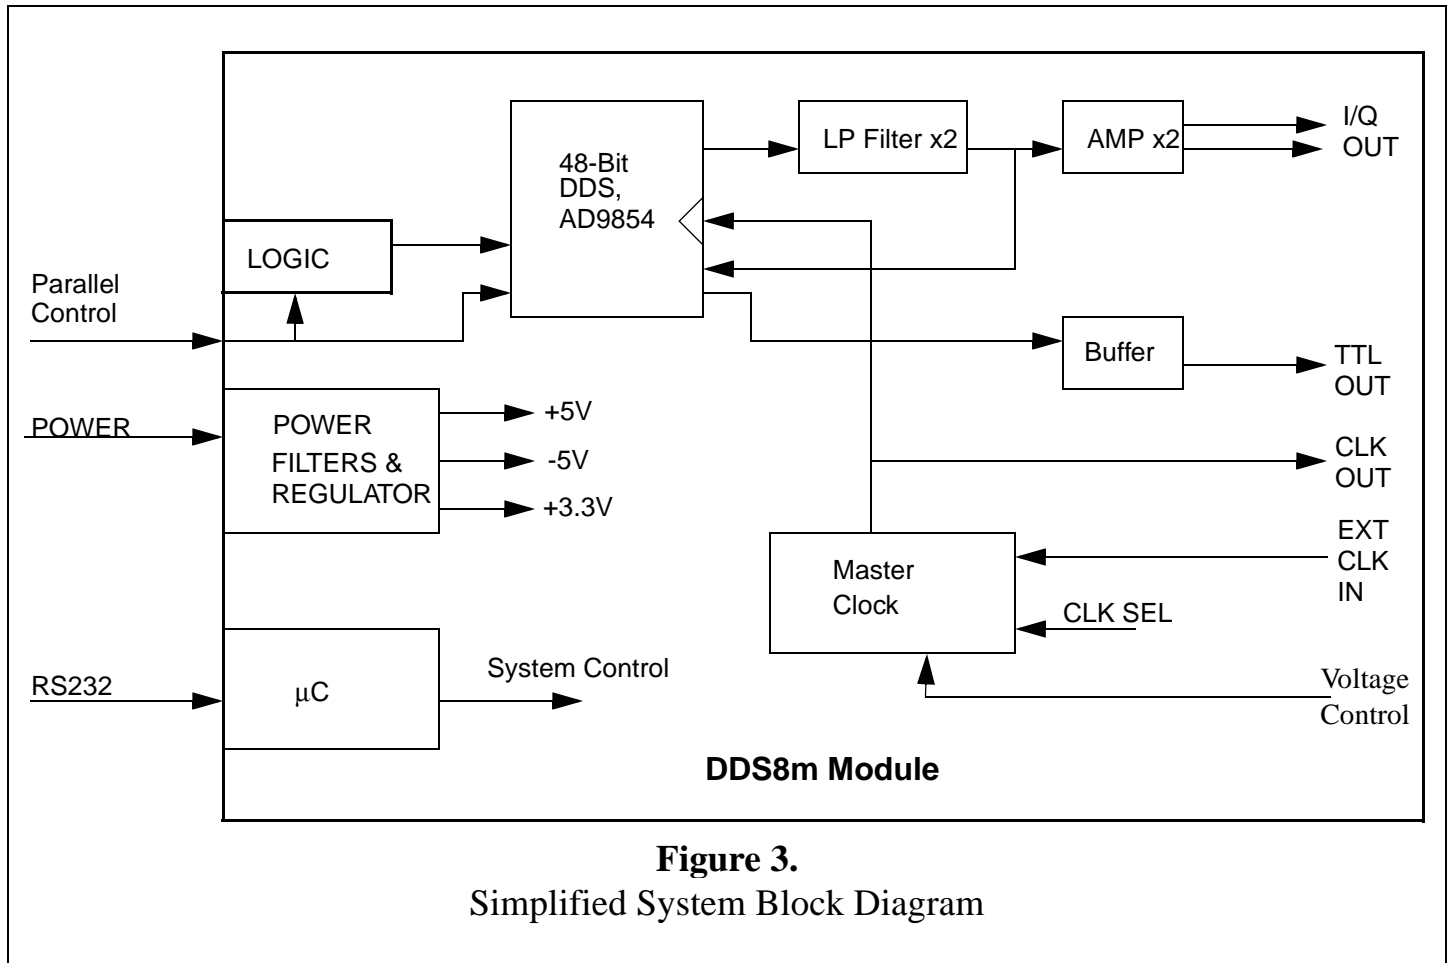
48-Bit DDS, AD9854

LP Filter x2

AMP x2

I/Q OUT

LOGIC

Parallel Control

Buffer

TTL OUT

POWER

POWER FILTERS & REGULATOR

+5V

-5V

+3.3V

CLK OUT

EXT CLK IN

Master Clock

CLK SEL

RS232

$\mu$C

System Control

Voltage Control

DDS8m Module

**Figure 3.**
Simplified System Block Diagram